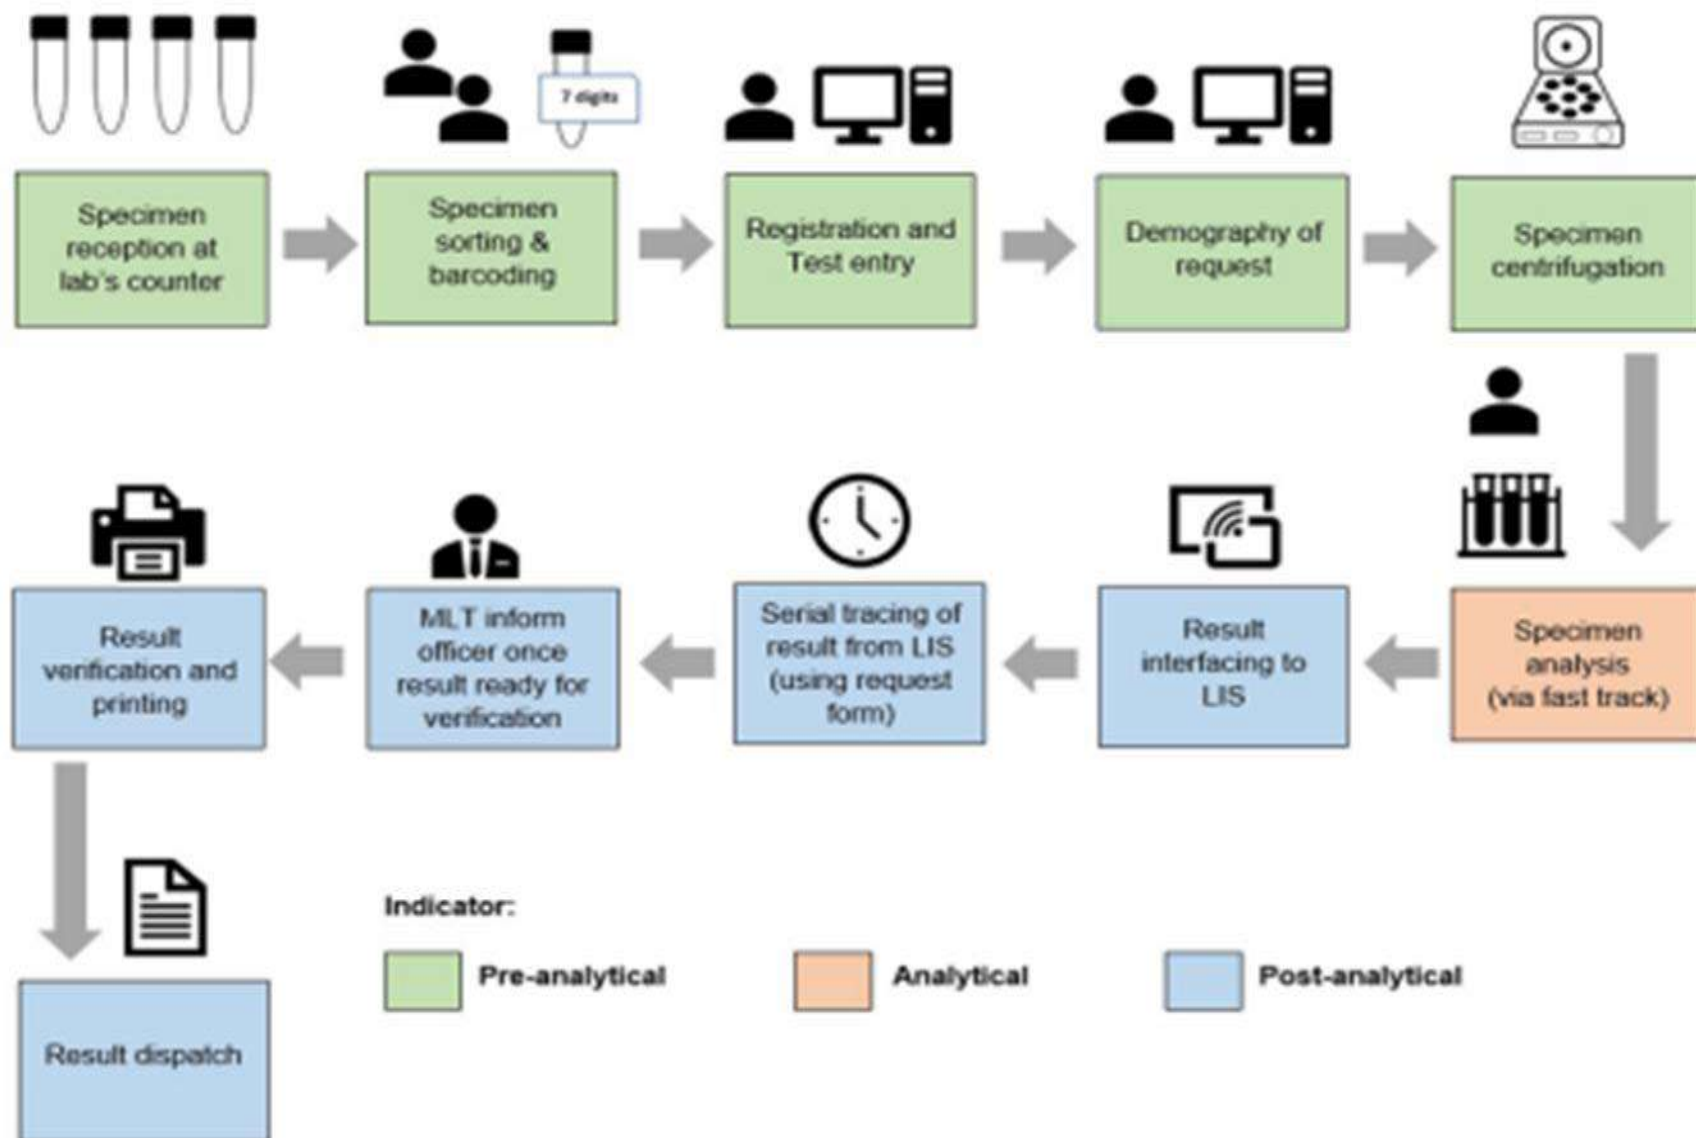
7 digits

Specimen reception at lab's counter

Specimen sorting & barcoding

Registration and Test entry

Demography of request

Specimen centrifugation

Specimen analysis (via fast track)

Result interfacing to LIS

Serial tracing of result from LIS (using request form)

MLT inform officer once result ready for verification

Result verification and printing

Result dispatch

Indicator:

Pre-analytical

Analytical

Post-analytical